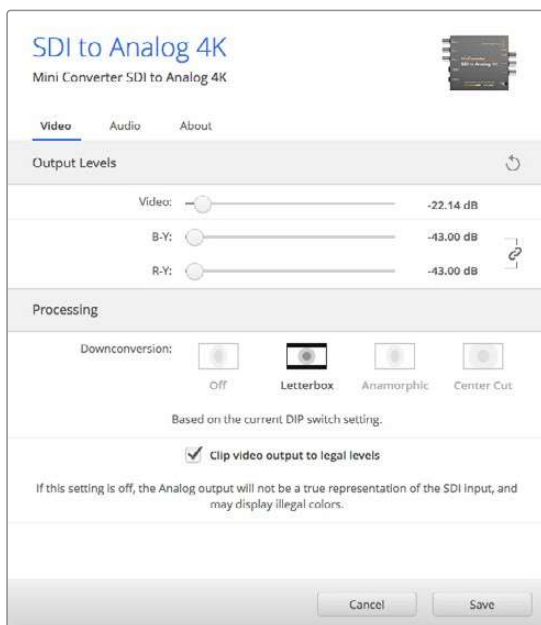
SDI to Analog 4K
Mini Converter SDI to Analog 4K

Video Audio About

Output Levels

Video: -22.14 dB
B-Y: -43.00 dB
R-Y: -43.00 dB

Processing

Downconversion:
Off Letterbox Anamorphic Center Cut

Based on the current DIP switch setting.

Clip video output to legal levels

If this setting is off, the Analog output will not be a true representation of the SDI input, and may display illegal colors.

Cancel Save